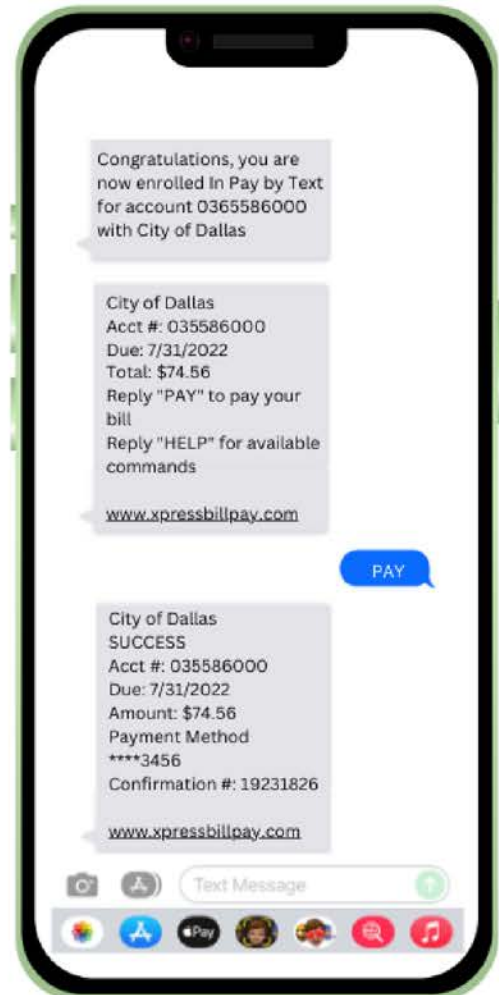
Congratulations, you are now enrolled In Pay by Text for account 0365586000 with City of Dallas

City of Dallas
Acct #: 035586000
Due: 7/31/2022
Total: $74.56
Reply "PAY" to pay your bill
Reply "HELP" for available commands

www.xpressbillpay.com

PAY

City of Dallas
SUCCESS
Acct #: 035586000
Due: 7/31/2022
Amount: $74.56
Payment Method
****3456
Confirmation #: 19231826

www.xpressbillpay.com

Text Message

Pay